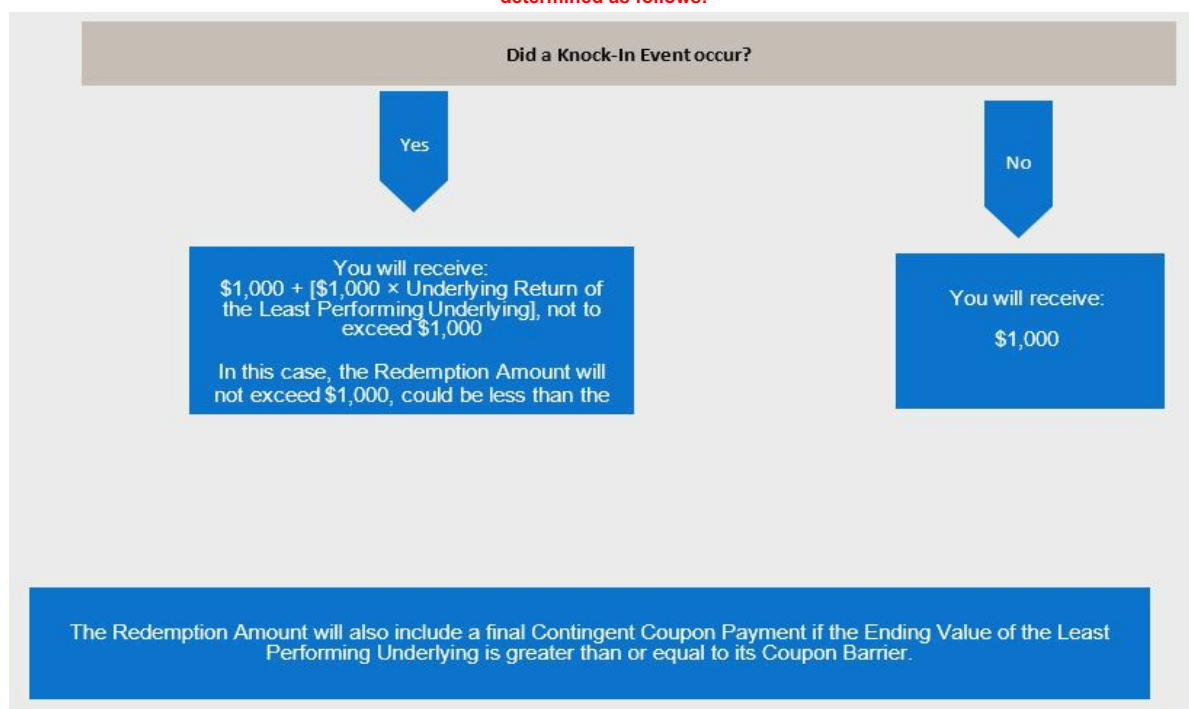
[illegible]

Did a Knock-In Event occur?

Yes

You will receive:
$\$1,000 + [\$1,000 \times$ Underlying Return of the Least Performing Underlying], not to exceed $1,000

In this case, the Redemption Amount will not exceed $1,000, could be less than the

No

You will receive:

$1,000

The Redemption Amount will also include a final Contingent Coupon Payment if the Ending Value of the Least Performing Underlying is greater than or equal to its Coupon Barrier.